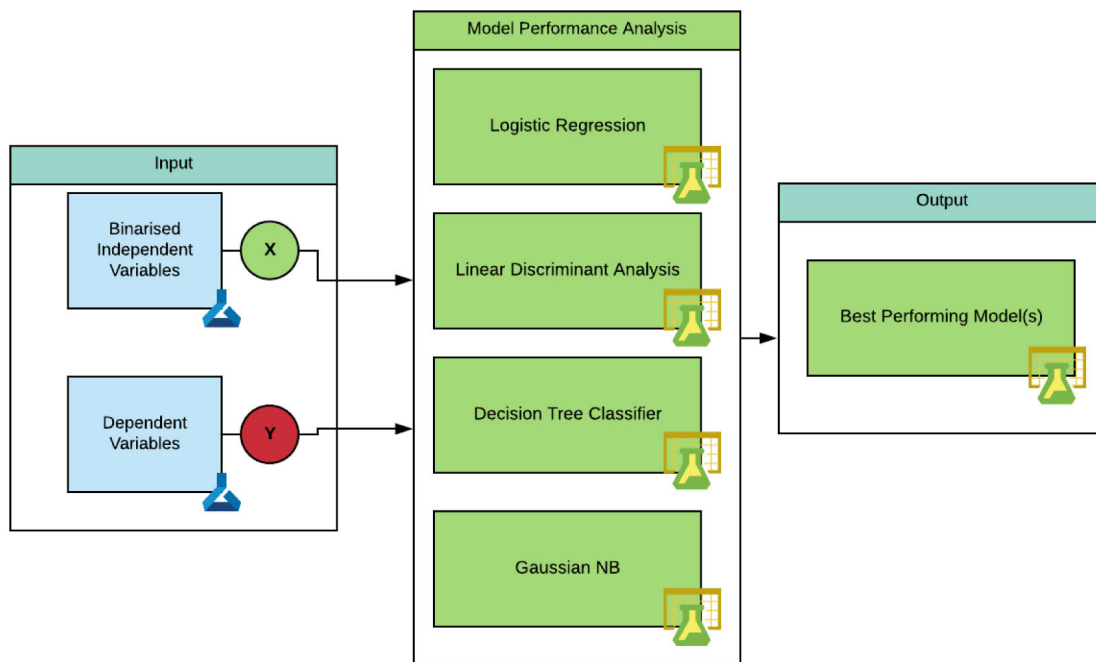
Input

Binarised Independent Variables

X

Dependent Variables

Y

Model Performance Analysis

Logistic Regression

Linear Discriminant Analysis

Decision Tree Classifier

Gaussian NB

Output

Best Performing Model(s)